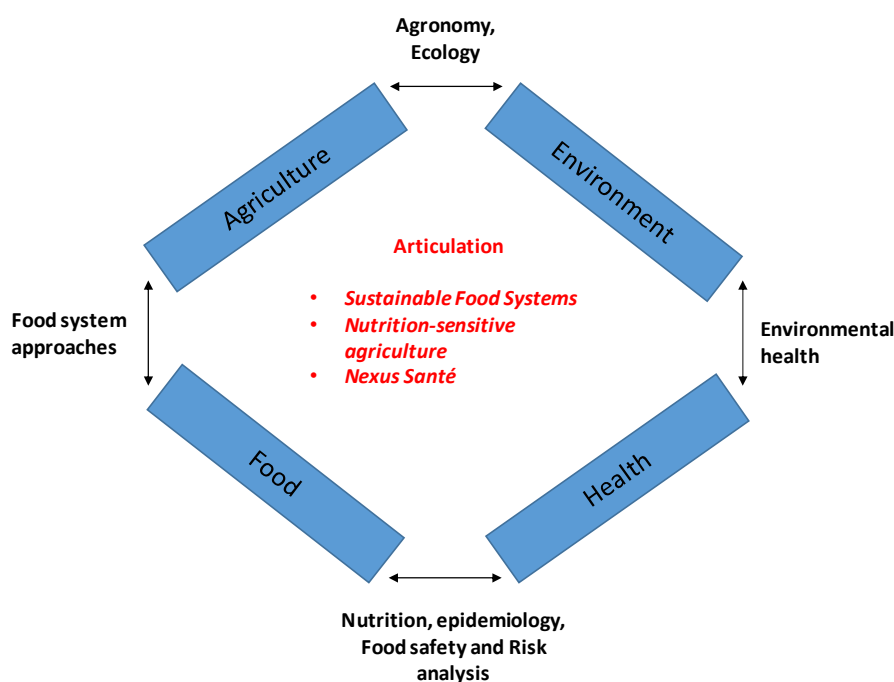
Agronomy, Ecology

Agriculture

Environment

Articulation

- Sustainable Food Systems
- Nutrition-sensitive agriculture
- Nexus Santé

Food system approaches

Environmental health

Food

Health

Nutrition, epidemiology, Food safety and Risk analysis